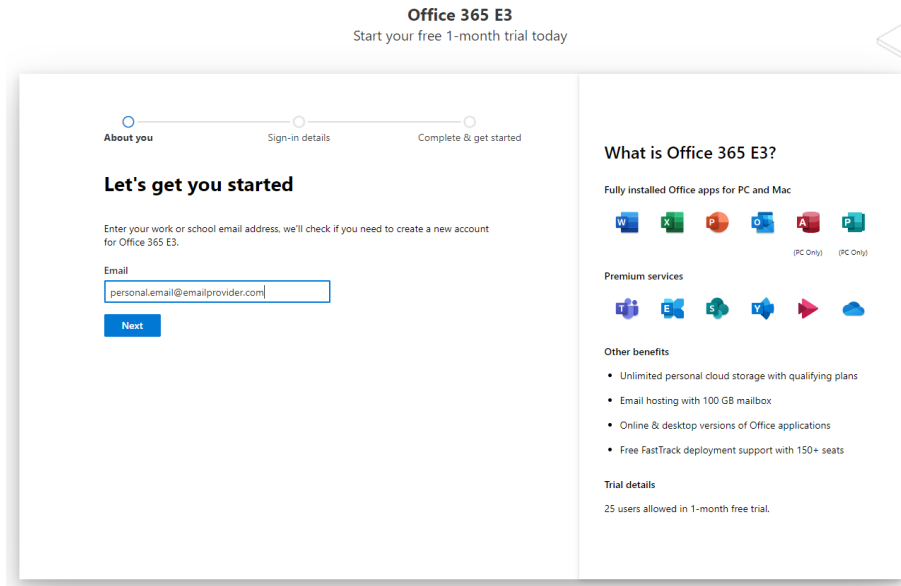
Office 365 E3
Start your free 1-month trial today

About you
Sign-in details
Complete & get started

Let's get you started

Enter your work or school email address, we'll check if you need to create a new account for Office 365 E3.

Email
personal.email@emailprovider.com

Next

What is Office 365 E3?

Fully installed Office apps for PC and Mac

(PC Only) (PC Only)

Premium services

Other benefits

• Unlimited personal cloud storage with qualifying plans
• Email hosting with 100 GB mailbox
• Online & desktop versions of Office applications
• Free FastTrack deployment support with 150+ seats

Trial details

25 users allowed in 1-month free trial.